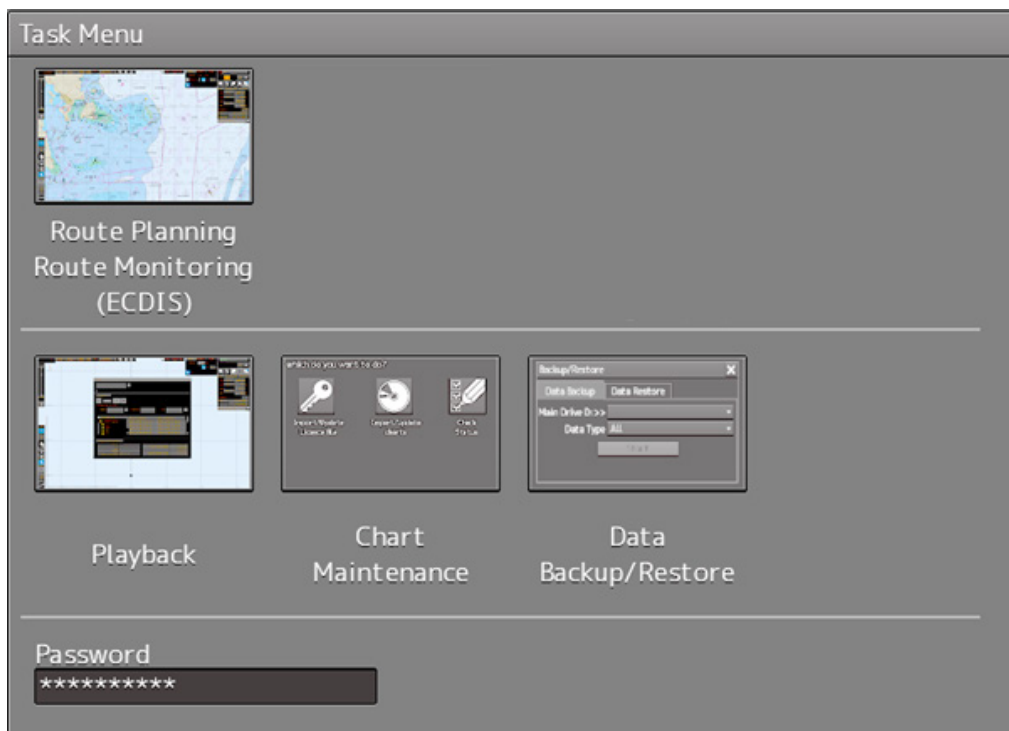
Task Menu

Route Planning
Route Monitoring
(ECDIS)

which do you want to do?

Import/Update Licence file

Import/Update charts

Check Status

Backup/Restore

Data Backup

Data Restore

Main Drive D:>>

Data Type All

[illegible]

Playback

Chart
Maintenance

Data
Backup/Restore

Password

**********